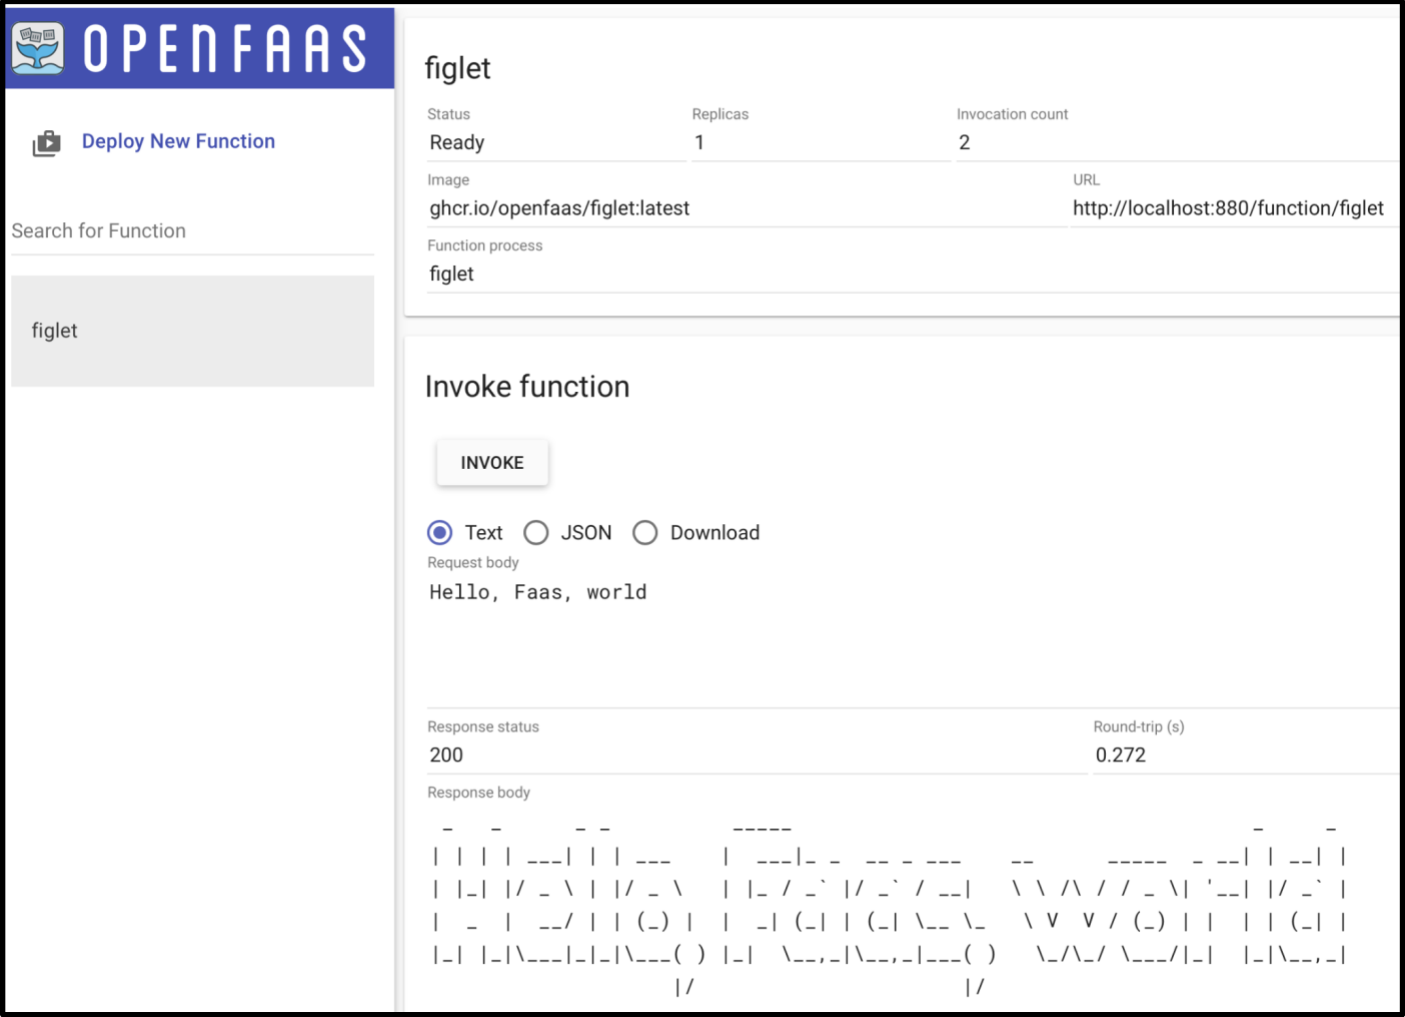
OPENFAAS

Deploy New Function

Search for Function

figlet

figlet

Status
Ready

Replicas
1

Invocation count
2

Image
ghcr.io/openfaas/figlet:latest

URL
http://localhost:880/function/figlet

Function process
figlet

Invoke function

INVOKE

Text JSON Download

Request body
Hello, Faas, world

Response status
200

Round-trip (s)
0.272

Response body
```
 _   _      _ _         _____                                       _     _ 
| | | | ___| | | ___   |  ___|_ _  __ _ ___    __      _____  _ __| | __| |
| |_| |/ _ \ | |/ _ \  | |_ / _` |/ _` / __|   \ \ /\ / / _ \| '__| |/ _` |
|  _  |  __/ | | (_) | |  _| (_| | (_| \__ \_   \ V  V / (_) | |  | | (_| |
|_| |_|\___|_|_|\___( ) |_|  \__,_|\__,_|___( )   \_/\_/ \___/|_|  |_|\__,_|
                    |/                      |/                              
```